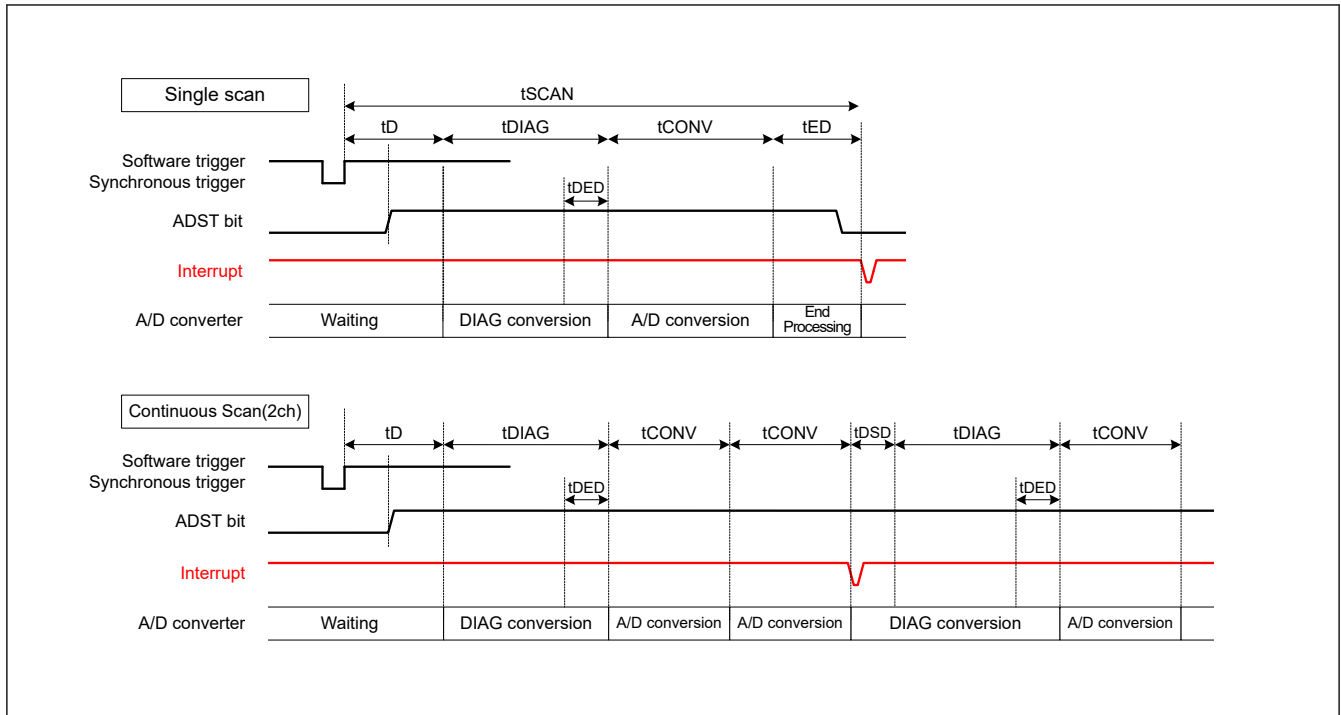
Single scan

tSCAN

tD tDIAG tCONV tED

Software trigger
Synchronous trigger

tDED

ADST bit

Interrupt

A/D converter

| Waiting | DIAG conversion | A/D conversion | End Processing |
|---|---|---|---|

Continuous Scan(2ch)

tD tDIAG tCONV tCONV tDSD tDIAG tCONV

Software trigger
Synchronous trigger

tDED tDED

ADST bit

Interrupt

A/D converter

| Waiting | DIAG conversion | A/D conversion | A/D conversion | DIAG conversion | A/D conversion |
|---|---|---|---|---|---|